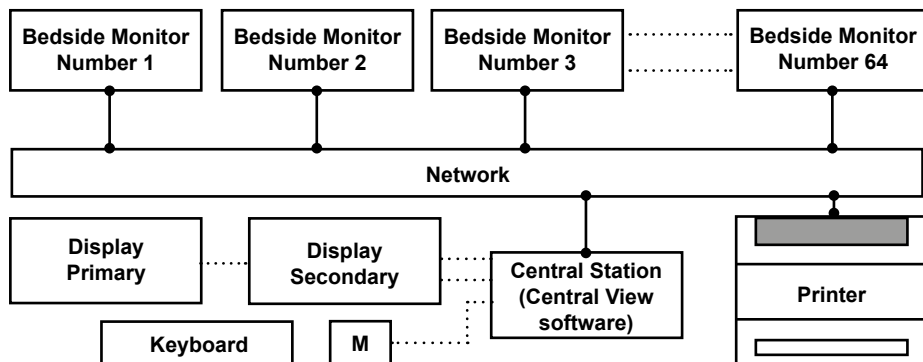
Bedside Monitor Number 1

Bedside Monitor Number 2

Bedside Monitor Number 3

Bedside Monitor Number 64

Network

Display Primary

Display Secondary

Central Station (Central View software)

Printer

Keyboard

M